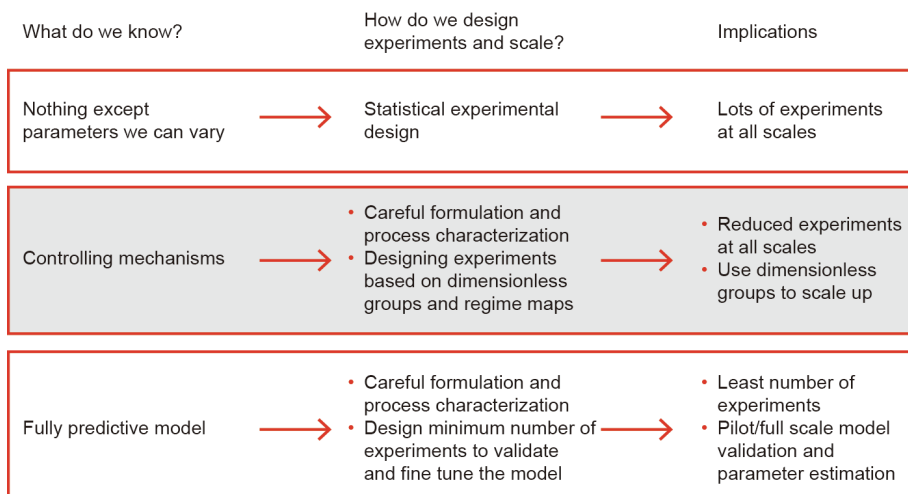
| What do we know? | How do we design experiments and scale? | Implications |
|---|---|---|
| Nothing except parameters we can vary | Statistical experimental design | Lots of experiments at all scales |
| Controlling mechanisms | • Careful formulation and process characterization<br>• Designing experiments based on dimensionless groups and regime maps | • Reduced experiments at all scales<br>• Use dimensionless groups to scale up |
| Fully predictive model | • Careful formulation and process characterization<br>• Design minimum number of experiments to validate and fine tune the model | • Least number of experiments<br>• Pilot/full scale model validation and parameter estimation |